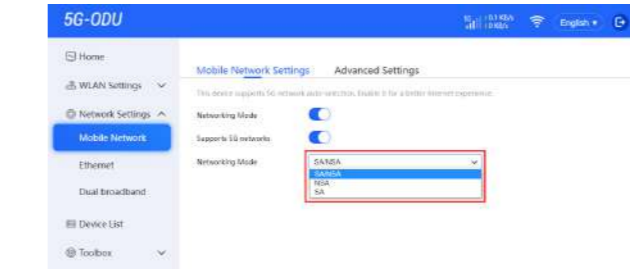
5G-ODU

English

Home

WLAN Settings

Network Settings

Mobile Network

Ethernet

Dual broadband

Device List

Toolbox

Mobile Network Settings

Advanced Settings

This device supports 5G network auto-selection. Enable it for a better Internet experience.

Networking Mode

Supports 5G networks

Networking Mode

SA/NSA

SA/NSA

NSA

SA